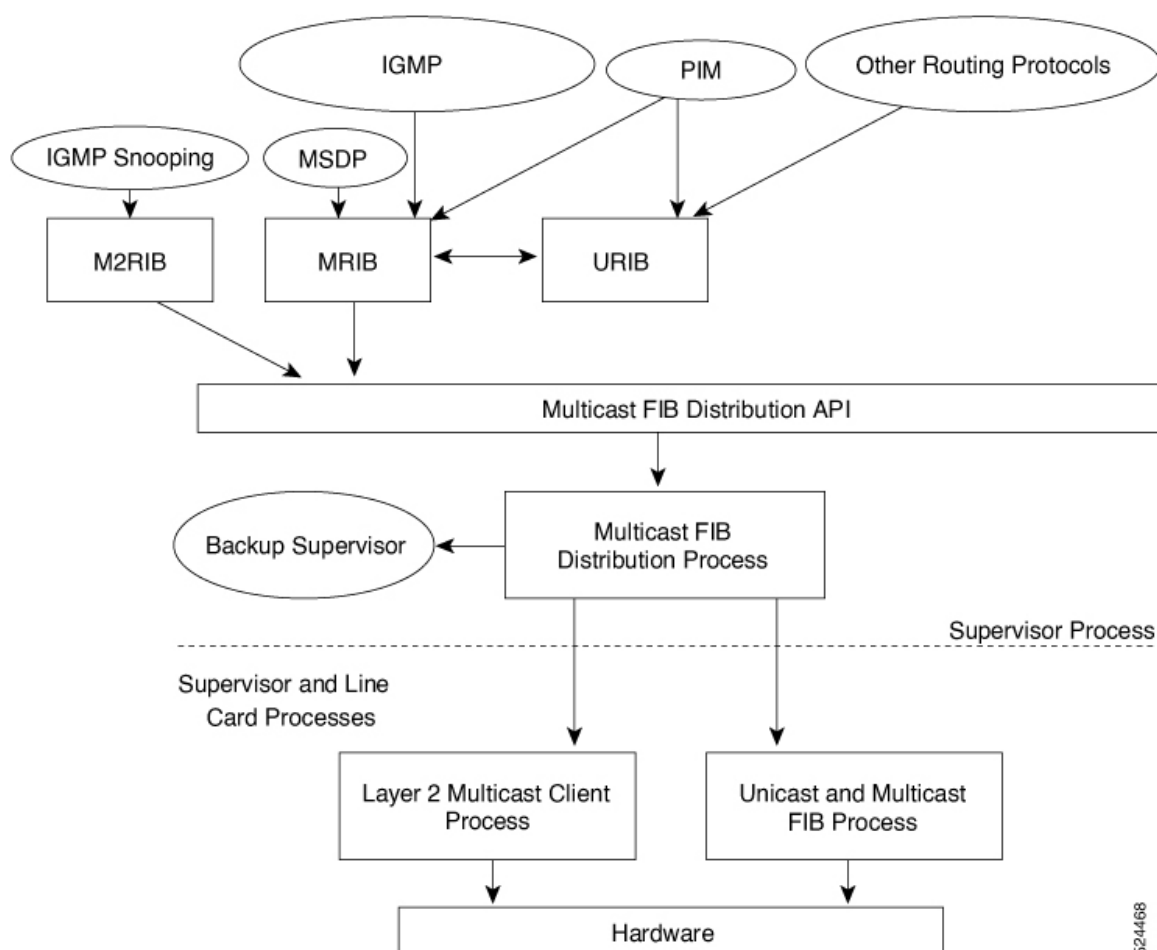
IGMP

PIM

Other Routing Protocols

IGMP Snooping

MSDP

M2RIB

MRIB

URIB

Multicast FIB Distribution API

Backup Supervisor

Multicast FIB Distribution Process

Supervisor Process

Supervisor and Line Card Processes

Layer 2 Multicast Client Process

Unicast and Multicast FIB Process

Hardware

524468